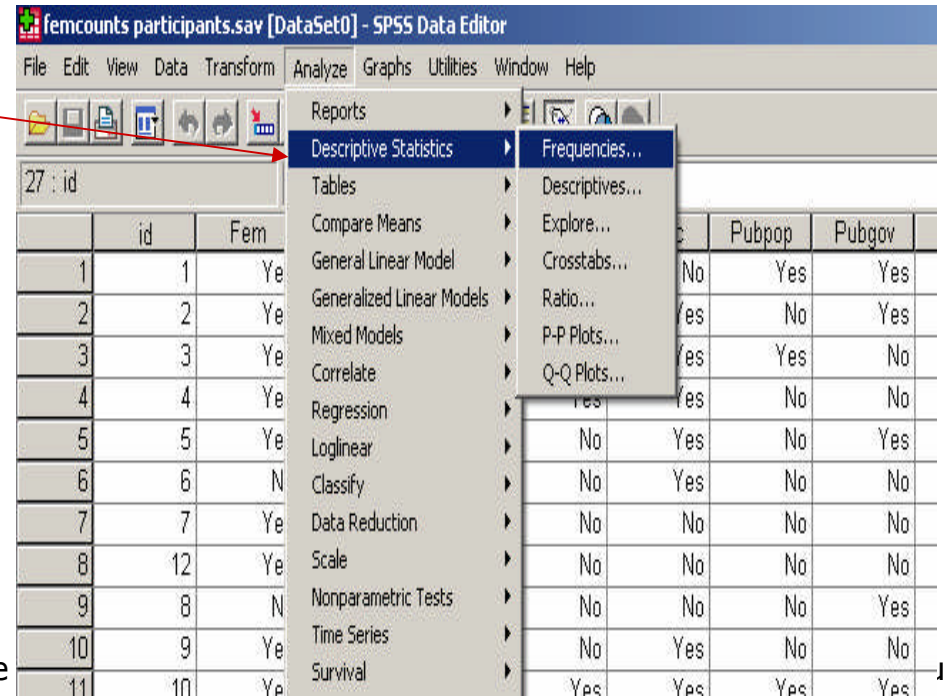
femcounts participants.sav [DataSet0] - SPSS Data Editor

File Edit View Data Transform Analyze Graphs Utilities Window Help

27 : id

Reports
Descriptive Statistics
Tables
Compare Means
General Linear Model
Generalized Linear Models
Mixed Models
Correlate
Regression
Loglinear
Classify
Data Reduction
Scale
Nonparametric Tests
Time Series
Survival

Frequencies...
Descriptives...
Explore...
Crosstabs...
Ratio...
P-P Plots...
Q-Q Plots...

| | id | Fem | | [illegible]c | Pubpop | Pubgov |
|---|---|---|---|---|---|---|
| 1 | 1 | Ye | | No | Yes | Yes |
| 2 | 2 | Ye | | Yes | No | Yes |
| 3 | 3 | Ye | | Yes | Yes | No |
| 4 | 4 | Ye | Yes | Yes | No | No |
| 5 | 5 | Ye | No | Yes | No | Yes |
| 6 | 6 | N | No | Yes | No | No |
| 7 | 7 | Ye | No | No | No | No |
| 8 | 12 | Ye | No | No | No | No |
| 9 | 8 | N | No | No | No | Yes |
| 10 | 9 | Ye | No | Yes | No | No |
| 11 | 10 | Ye | Yes | Yes | Yes | Yes |